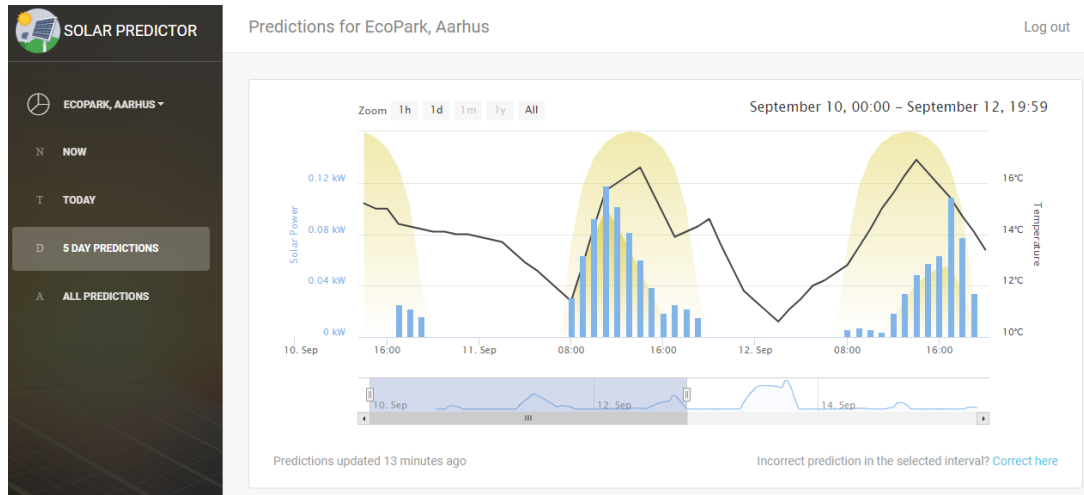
SOLAR PREDICTOR

Predictions for EcoPark, Aarhus

Log out

ECOPARK, AARHUS

N NOW

T TODAY

D 5 DAY PREDICTIONS

A ALL PREDICTIONS

Zoom 1h 1d 1m 1y All

September 10, 00:00 - September 12, 19:59

Solar Power

0.12 kW
0.08 kW
0.04 kW
0 kW

Temperature

16°C
14°C
12°C
10°C

10. Sep 16:00 11. Sep 08:00 16:00 12. Sep 08:00 16:00

10. Sep 12. Sep 14. Sep

Predictions updated 13 minutes ago

Incorrect prediction in the selected interval? Correct here